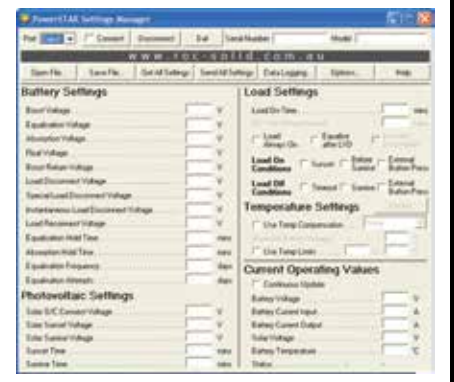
PowerSTAR Settings Manager

Port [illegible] Connect Disconnect Exit Serial Number Model

www.roc-solid.com.au

Open File... Save File... Get All Settings Send All Settings Data Logging Options... Help

Battery Settings

Boost Voltage V
Equalisation Voltage V
Absorption Voltage V
Float Voltage V
Boost Return Voltage V
Load Disconnect Voltage V
Special Load Disconnect Voltage V
Instantaneous Load Disconnect Voltage V
Load Reconnect Voltage V
Equalisation Hold Time mins
Absorption Hold Time mins
Equalisation Frequency days
Equalisation Attempts days

Photovoltaic Settings

Solar O/C Connect Voltage V
Solar Sunset Voltage V
Solar Sunrise Voltage V
Sunset Time mins
Sunrise Time mins

Load Settings

Load On Time mins

Load Always On
Equalise after LVD
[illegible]

Load On Conditions
Sunset
Before Sunrise
External Button Press

Load Off Conditions
Timeout
Sunrise
External Button Press

Temperature Settings

Use Temp Compensation
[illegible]
Use Temp Limits

Current Operating Values

Continuous Update

Battery Voltage V
Battery Current Input A
Battery Current Output A
Solar Voltage V
Battery Temperature °C
Status